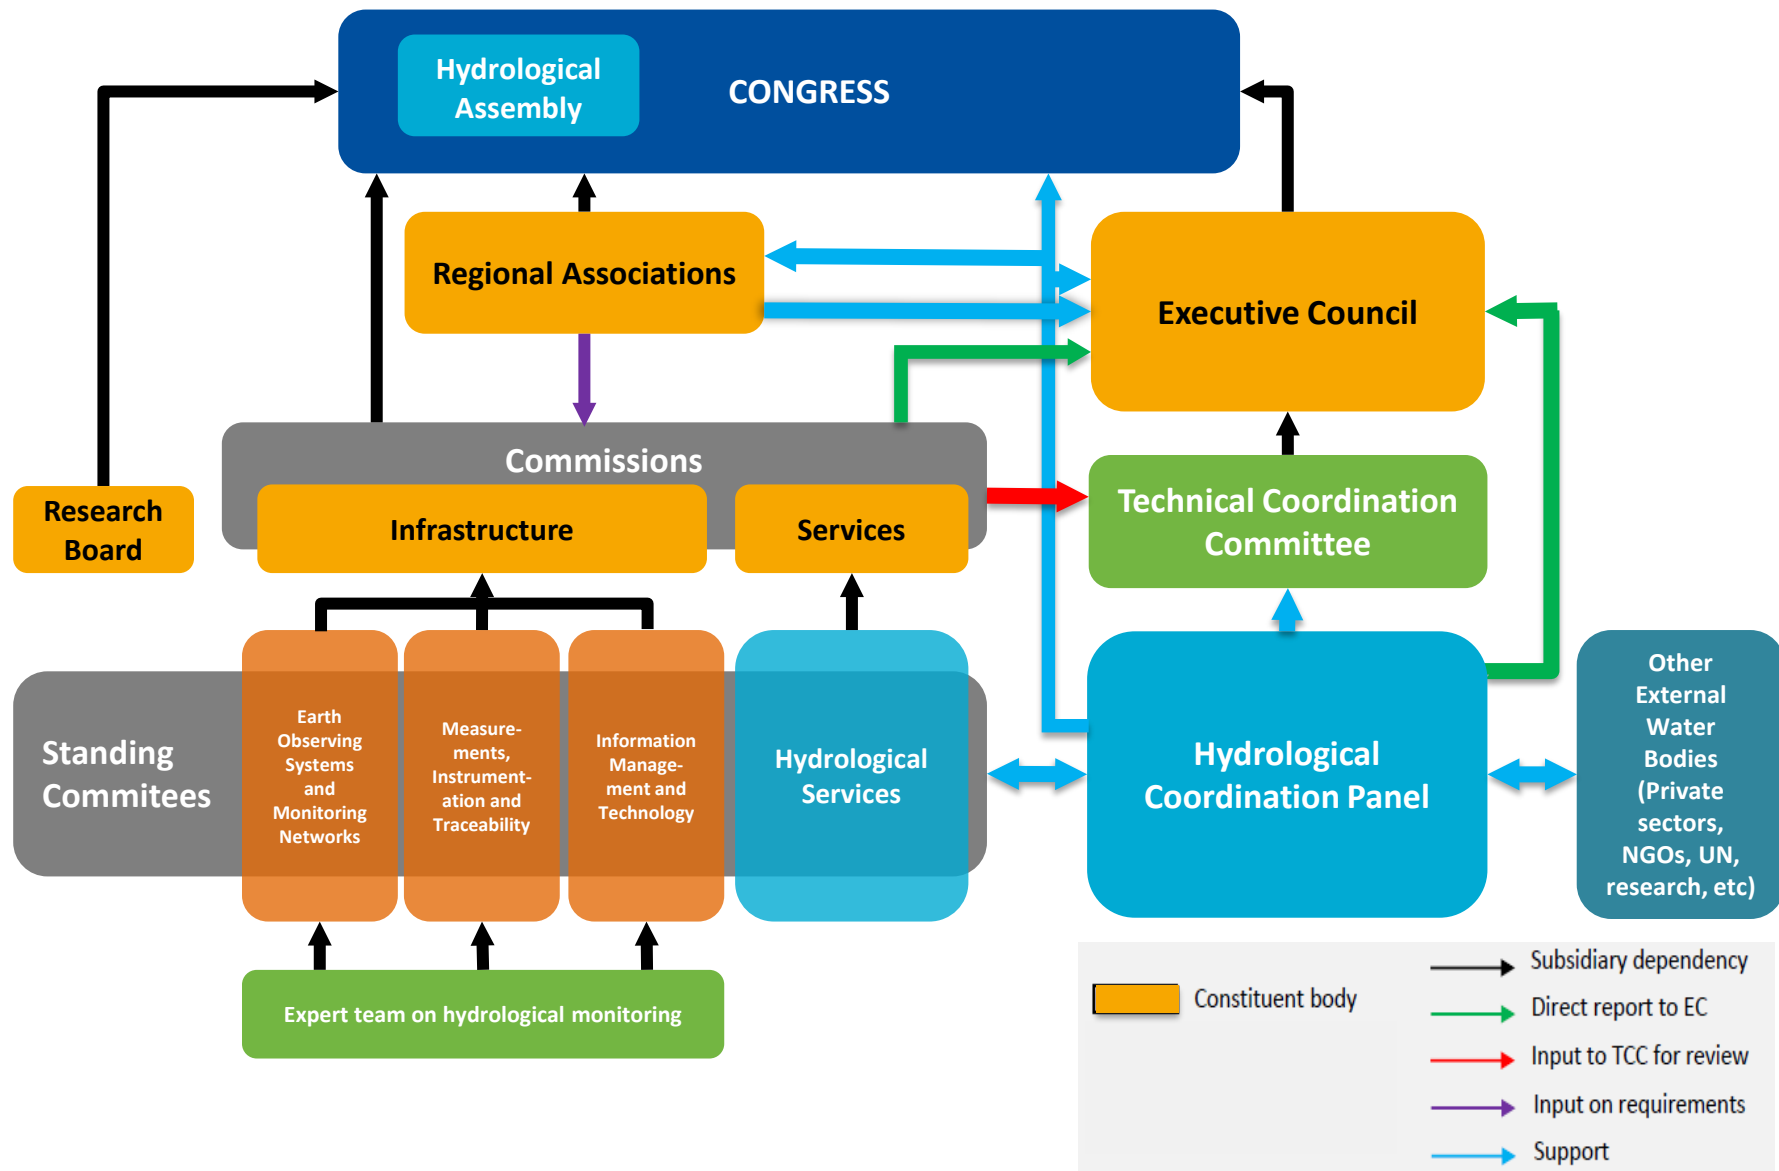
Hydrological Assembly

CONGRESS

Regional Associations

Executive Council

Research Board

Commissions

Infrastructure

Services

Technical Coordination Committee

Standing Commitees

Earth Observing Systems and Monitoring Networks

Measurements, Instrumentation and Traceability

Information Management and Technology

Hydrological Services

Hydrological Coordination Panel

Other External Water Bodies (Private sectors, NGOs, UN, research, etc)

Expert team on hydrological monitoring

Constituent body

Subsidiary dependency

Direct report to EC

Input to TCC for review

Input on requirements

Support